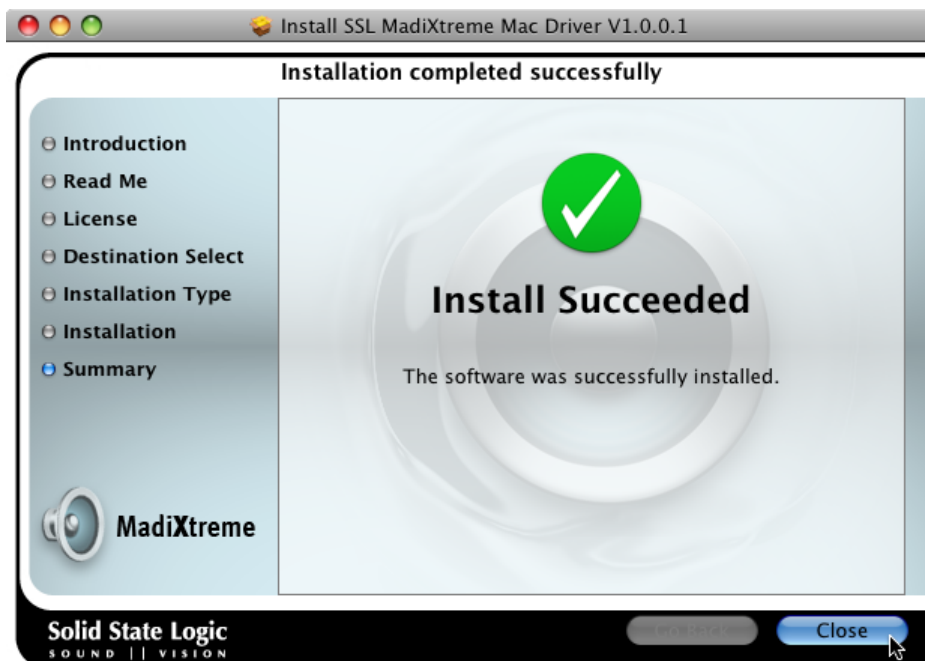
Install SSL MadiXtreme Mac Driver V1.0.0.1

Installation completed successfully

Introduction
Read Me
License
Destination Select
Installation Type
Installation
Summary

Install Succeeded

The software was successfully installed.

MadiXtreme

Solid State Logic
SOUND || VISION

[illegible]

Close